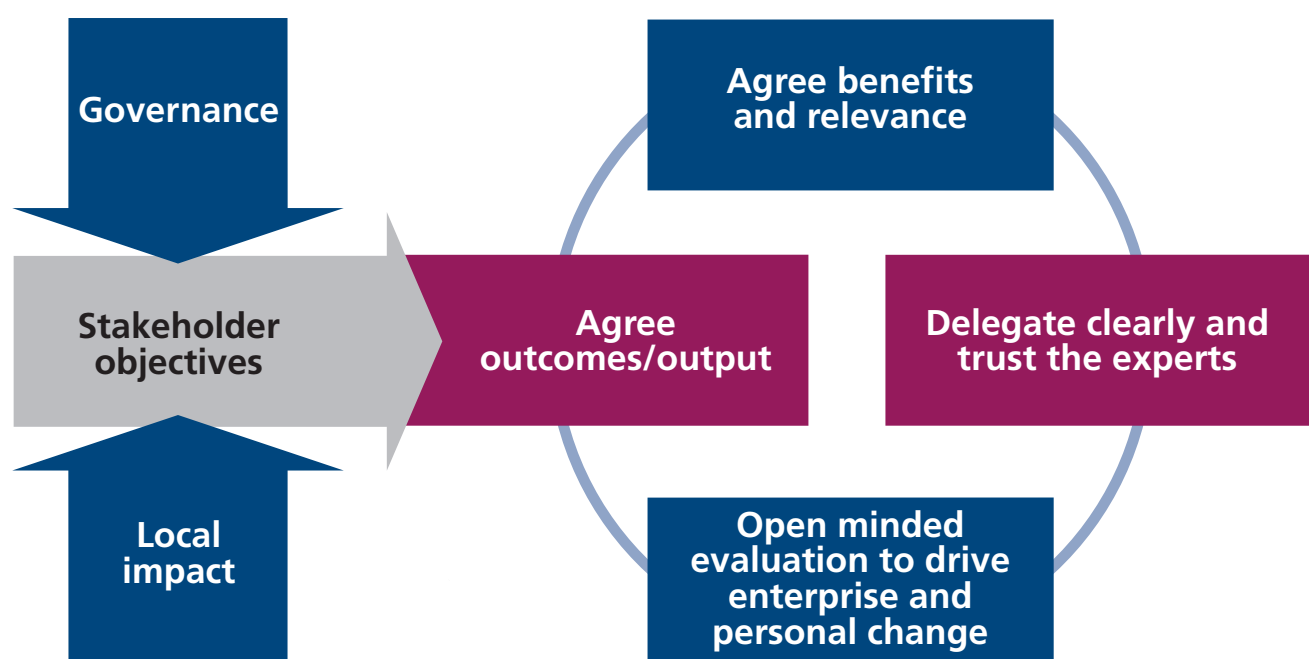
Governance

Stakeholder objectives

Local impact

Agree benefits and relevance

Agree outcomes/output

Delegate clearly and trust the experts

Open minded evaluation to drive enterprise and personal change